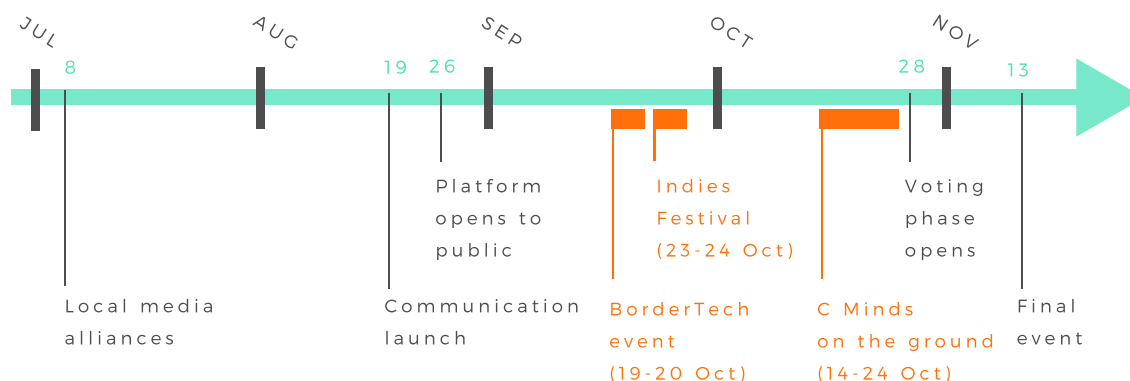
JUL
8
AUG
19
26
SEP
OCT
28
NOV
13

Platform opens to public

Indies Festival (23-24 Oct)

Voting phase opens

Local media alliances

Communication launch

BorderTech event (19-20 Oct)

C Minds on the ground (14-24 Oct)

Final event